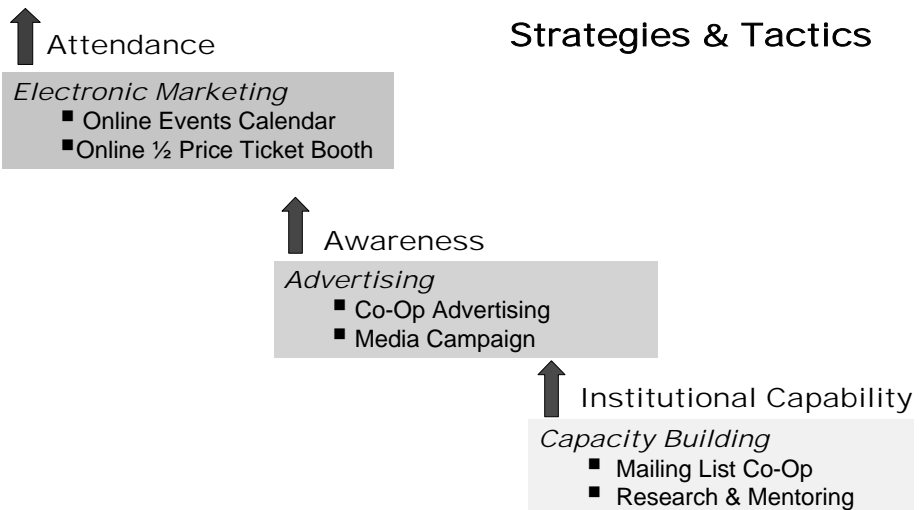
Strategies & Tactics

Attendance

Electronic Marketing
- Online Events Calendar
- Online ½ Price Ticket Booth

Awareness

Advertising
- Co-Op Advertising
- Media Campaign

Institutional Capability

Capacity Building
- Mailing List Co-Op
- Research & Mentoring